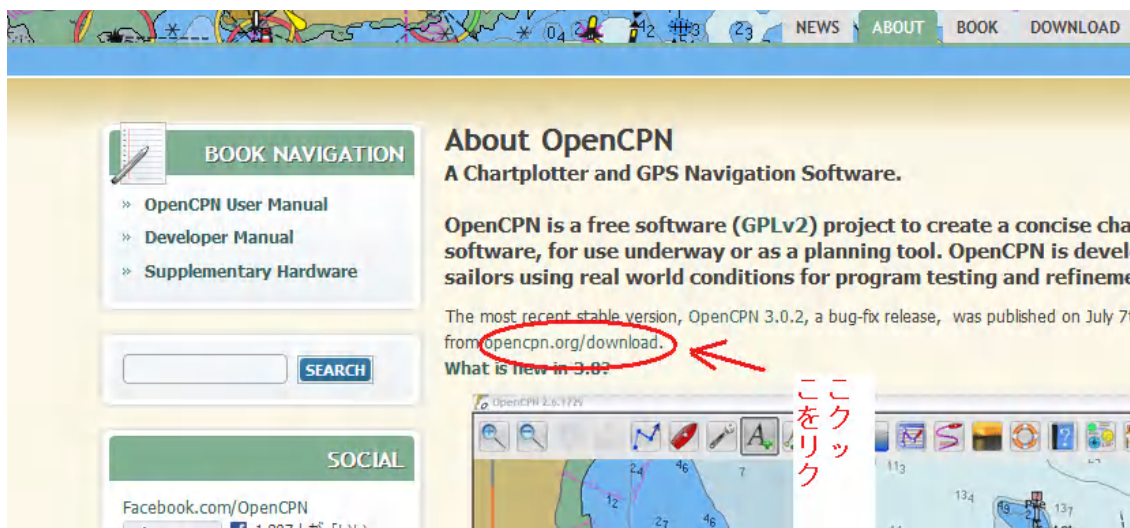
NEWS ABOUT BOOK DOWNLOAD

BOOK NAVIGATION

» OpenCPN User Manual
» Developer Manual
» Supplementary Hardware

SEARCH

SOCIAL

Facebook.com/OpenCPN

About OpenCPN
A Chartplotter and GPS Navigation Software.

OpenCPN is a free software (GPLv2) project to create a concise cha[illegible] software, for use underway or as a planning tool. OpenCPN is devel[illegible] sailors using real world conditions for program testing and refineme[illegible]

The most recent stable version, OpenCPN 3.0.2, a bug-fix release, was published on July 7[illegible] from opencpn.org/download.
What is new in 3.0?

ここをクリック

OpenCPN 2.6.1729

24 46 7 113 134 137 19 12 27 46